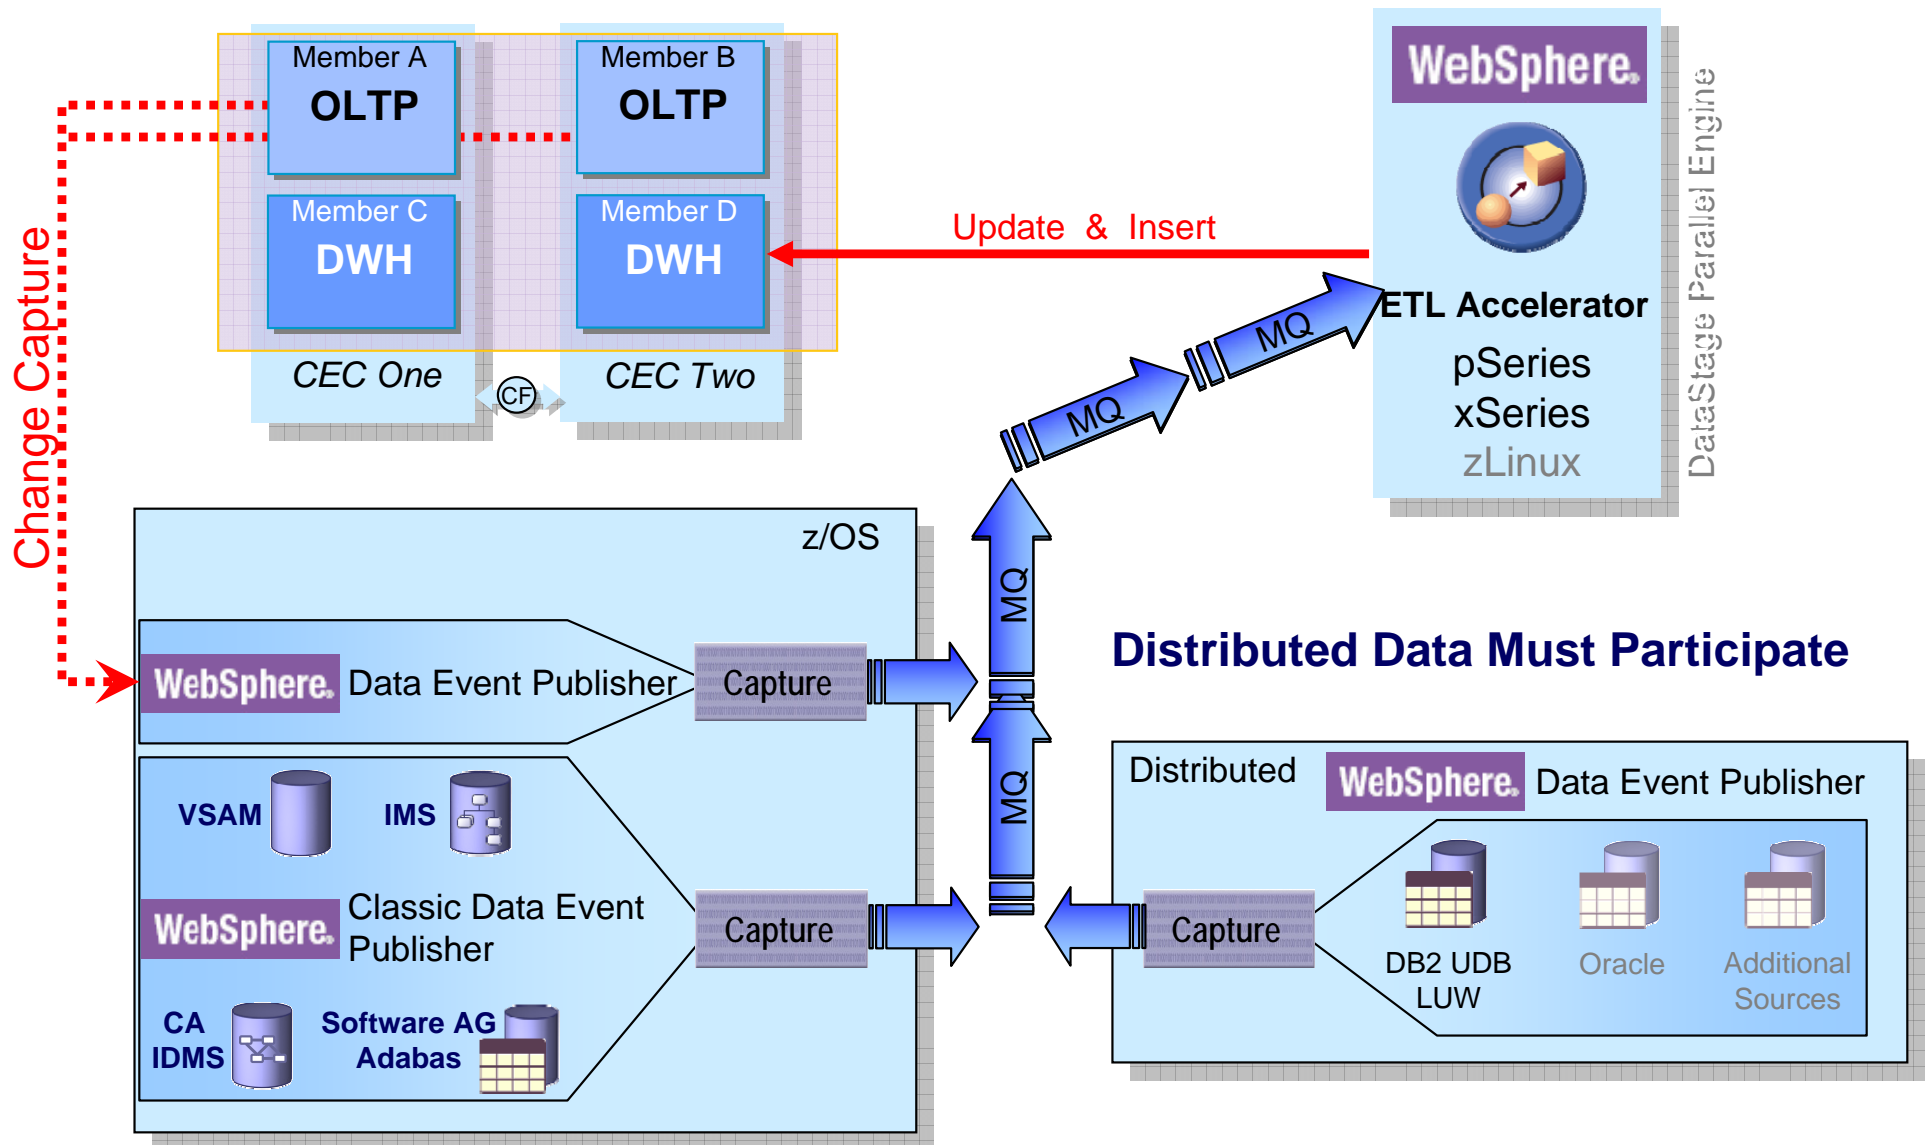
Member A
OLTP

Member B
OLTP

Member C
DWH

Member D
DWH

CEC One

CF

CEC Two

Change Capture

Update & Insert

WebSphere

ETL Accelerator
pSeries
xSeries
zLinux

DataStage Parallel Engine

MQ

MQ

MQ

MQ

z/OS

WebSphere Data Event Publisher

Capture

VSAM

IMS

WebSphere Classic Data Event Publisher

Capture

CA IDMS

Software AG Adabas

Distributed Data Must Participate

Distributed

WebSphere Data Event Publisher

Capture

DB2 UDB LUW

Oracle

Additional Sources